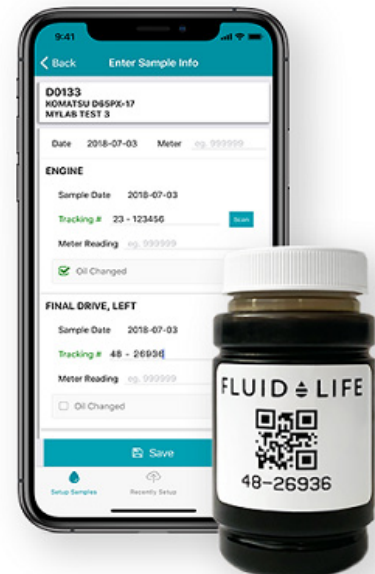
9:41

Back Enter Sample Info

D0133
KOMATSU D65PX-17
MYLAB TEST 3

Date 2018-07-03 Meter eg. 999999

ENGINE

Sample Date 2018-07-03

Tracking # 23 - 123456 Scan

Meter Reading eg. 999999

Oil Changed

FINAL DRIVE, LEFT

Sample Date 2018-07-03

Tracking # 48 - 26936

Meter Reading eg. 999999

Oil Changed

Save

Setup Samples Recently Setup

FLUID LIFE

48-26936